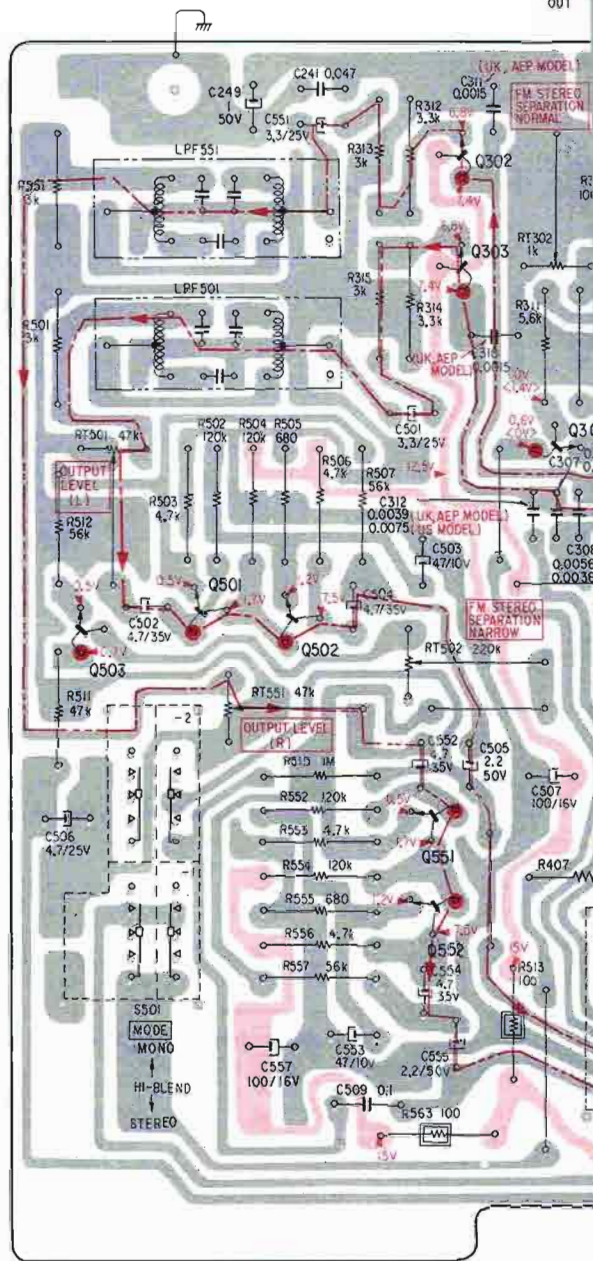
001

C249
50V

C241 0.047

C551
3.3/25V

C311
0.0015

(UK, AEP MODEL)

FM STEREO
SEPARATION
NORMAL

R312
3.3k

6.8V

R313
3k

Q302

1.4V

LPF551

R551
3k

5.8V

Q303

RT302
1k

7.4V

R315
3k

R314
3.3k

LPF501

R311
5.6k

R501
3k

(UK,AEP
MODEL)

C313
0.0015

C501
3.3/25V

RT501 47k

R502
120k

R504
120k

R505
680

OUTPUT
LEVEL
(L)

R506
4.7k

R507
56k

12.5V

0.6V

Q3

C307

R503
4.7k

C312
0.0039
0.0075

(UK,AEP MODEL)
(US MODEL)

R512
56k

C503
47/10V

C308
0.0056
0.0038

0.5V

Q501

1.3V

1.2V

C504
4.7/35V

7.5V

C502
4.7/35V

Q502

FM STEREO
SEPARATION
NARROW

Q503

RT502 220k

R511
47k

RT551 47k

OUTPUT LEVEL
(R)

-2

R515 1M

C552
4.7
35V

C505
2.2
50V

R552 120k

C507
100/16V

R553 4.7k

C506
4.7/25V

Q551

R554 120k

R407

R555 680

1.2V

7.5V

R556 4.7k

Q552

R557 56k

C554
4.7
35V

15V

R513
100

S501
MODE
MONO

HI-BLEND

STEREO

C557
100/16V

C553
47/10V

C555
2.2/50V

C509 0.1

R563 100

15V